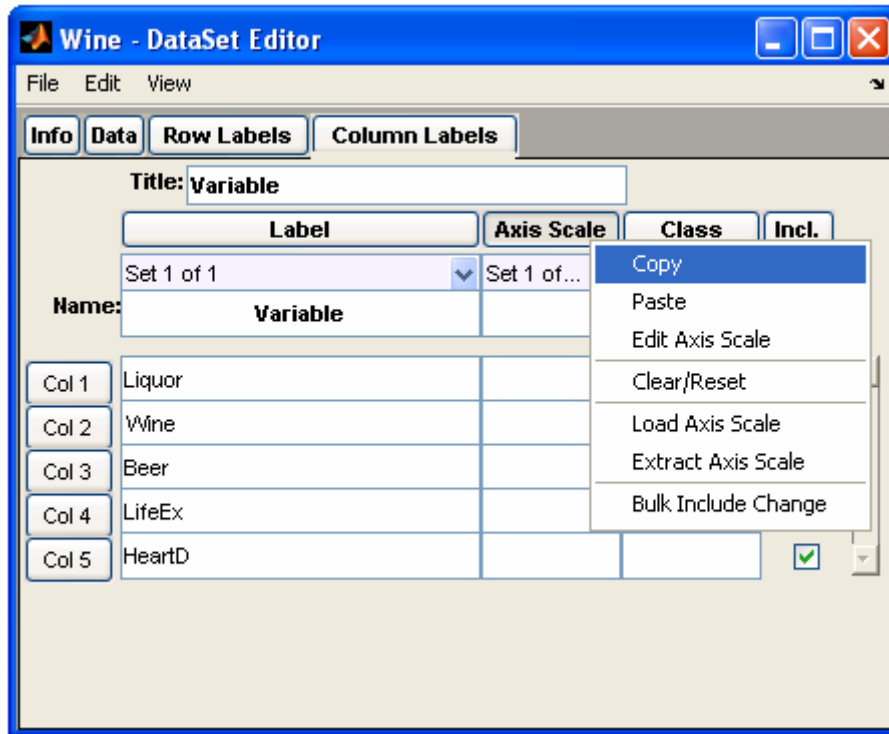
Wine - DataSet Editor

File Edit View

Info Data Row Labels Column Labels

Title: Variable

| | Label | Axis Scale | Class | Incl. |
|---|---|---|---|---|
| | Set 1 of 1 | Set 1 of... | | |
| Name: | Variable | | | |
| Col 1 | Liquor | | | |
| Col 2 | Wine | | | |
| Col 3 | Beer | | | |
| Col 4 | LifeEx | | | |
| Col 5 | HeartD | | | |

Copy
Paste
Edit Axis Scale
Clear/Reset
Load Axis Scale
Extract Axis Scale
Bulk Include Change